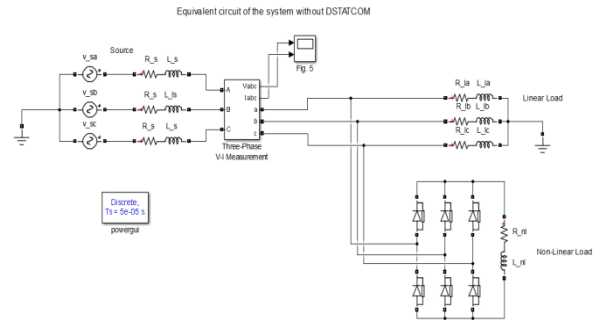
Equivalent circuit of the system without DSTATCOM

Source

v_sa

v_sb

v_sc

R_s L_s

R_s L_s

R_s L_s

Fig. 5

Vabc
Iabc
A
B
C
a
b
c

Three-Phase
V-I Measurement

R_la L_la

R_lb L_lb

R_lc L_lc

Linear Load

Discrete,
Ts = 5e-05 s.

powergui

R_nl

L_nl

Non-Linear Load